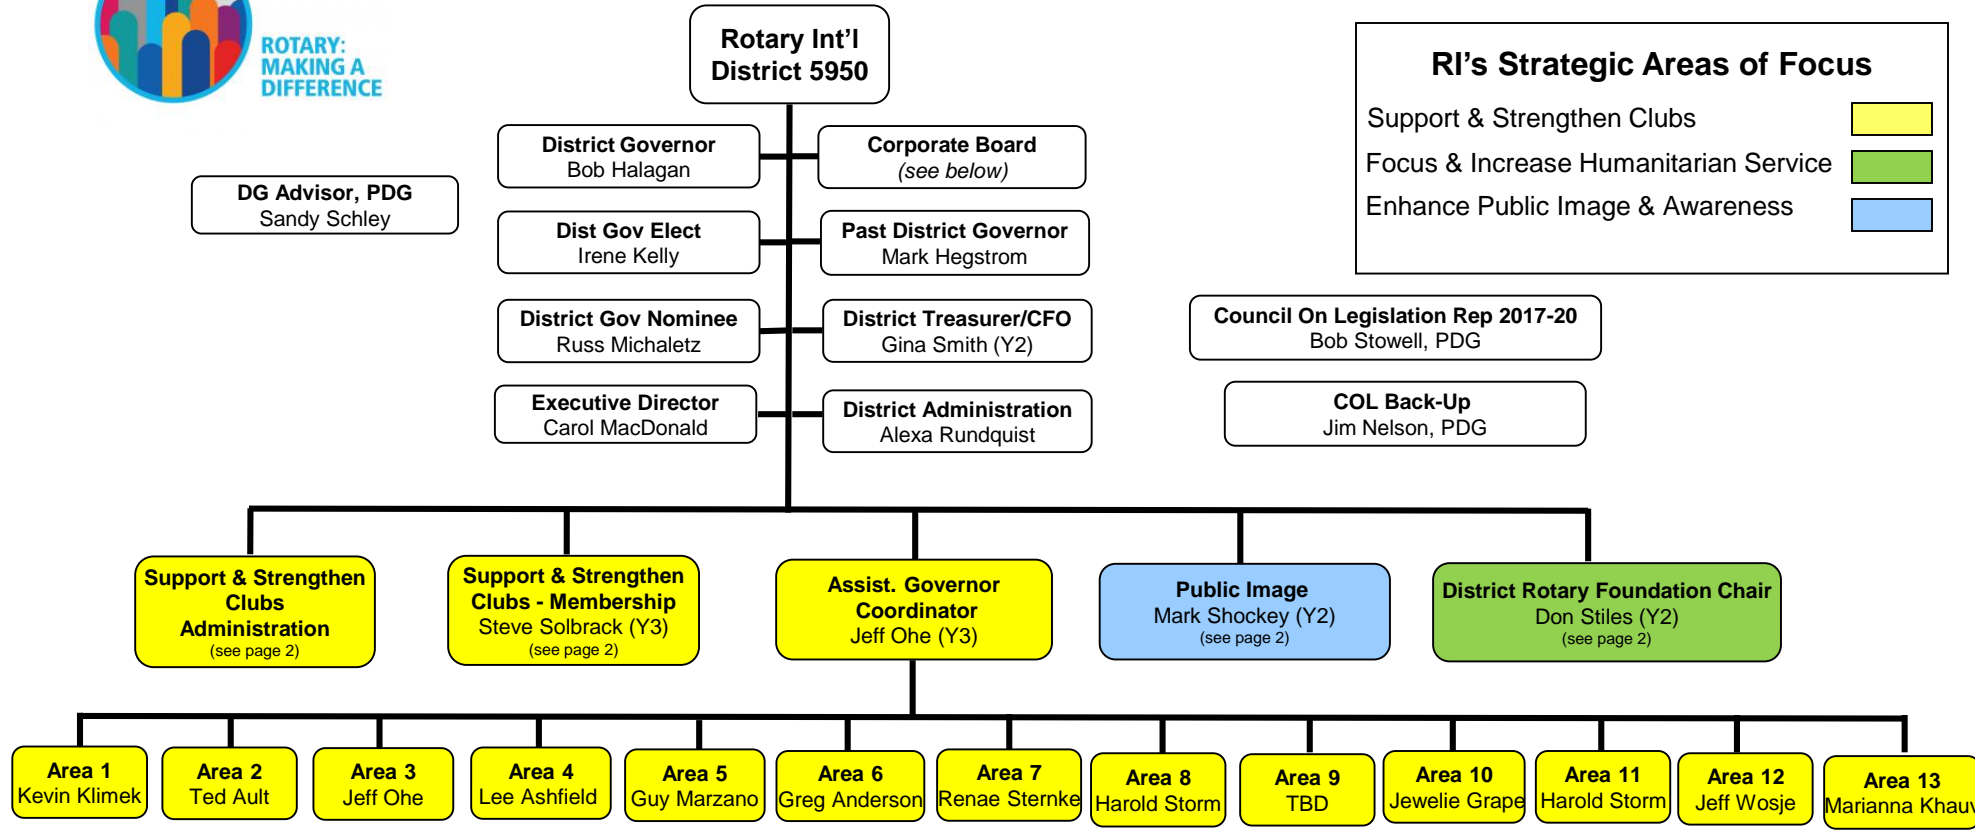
ROTARY: MAKING A DIFFERENCE

Rotary Int'l
District 5950

RI's Strategic Areas of Focus
Support & Strengthen Clubs
Focus & Increase Humanitarian Service
Enhance Public Image & Awareness

DG Advisor, PDG
Sandy Schley

District Governor
Bob Halagan

Corporate Board
(see below)

Dist Gov Elect
Irene Kelly

Past District Governor
Mark Hegstrom

District Gov Nominee
Russ Michaletz

District Treasurer/CFO
Gina Smith (Y2)

Executive Director
Carol MacDonald

District Administration
Alexa Rundquist

Council On Legislation Rep 2017-20
Bob Stowell, PDG

COL Back-Up
Jim Nelson, PDG

Support & Strengthen Clubs Administration
(see page 2)

Support & Strengthen Clubs - Membership
Steve Solbrack (Y3)
(see page 2)

Assist. Governor Coordinator
Jeff Ohe (Y3)

Public Image
Mark Shockey (Y2)
(see page 2)

District Rotary Foundation Chair
Don Stiles (Y2)
(see page 2)

Area 1
Kevin Klimek

Area 2
Ted Ault

Area 3
Jeff Ohe

Area 4
Lee Ashfield

Area 5
Guy Marzano

Area 6
Greg Anderson

Area 7
Renae Sternke

Area 8
Harold Storm

Area 9
TBD

Area 10
Jewelie Grape

Area 11
Harold Storm

Area 12
Jeff Wosje

Area 13
Marianna Khau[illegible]